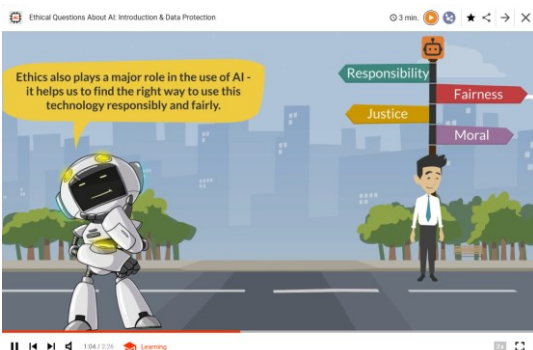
Ethical Questions About AI: Introduction & Data Protection

3 min.

Ethics also plays a major role in the use of AI - it helps us to find the right way to use this technology responsibly and fairly.

Responsibility

Fairness

Justice

Moral

1:04 / 2:26

Learning

1x